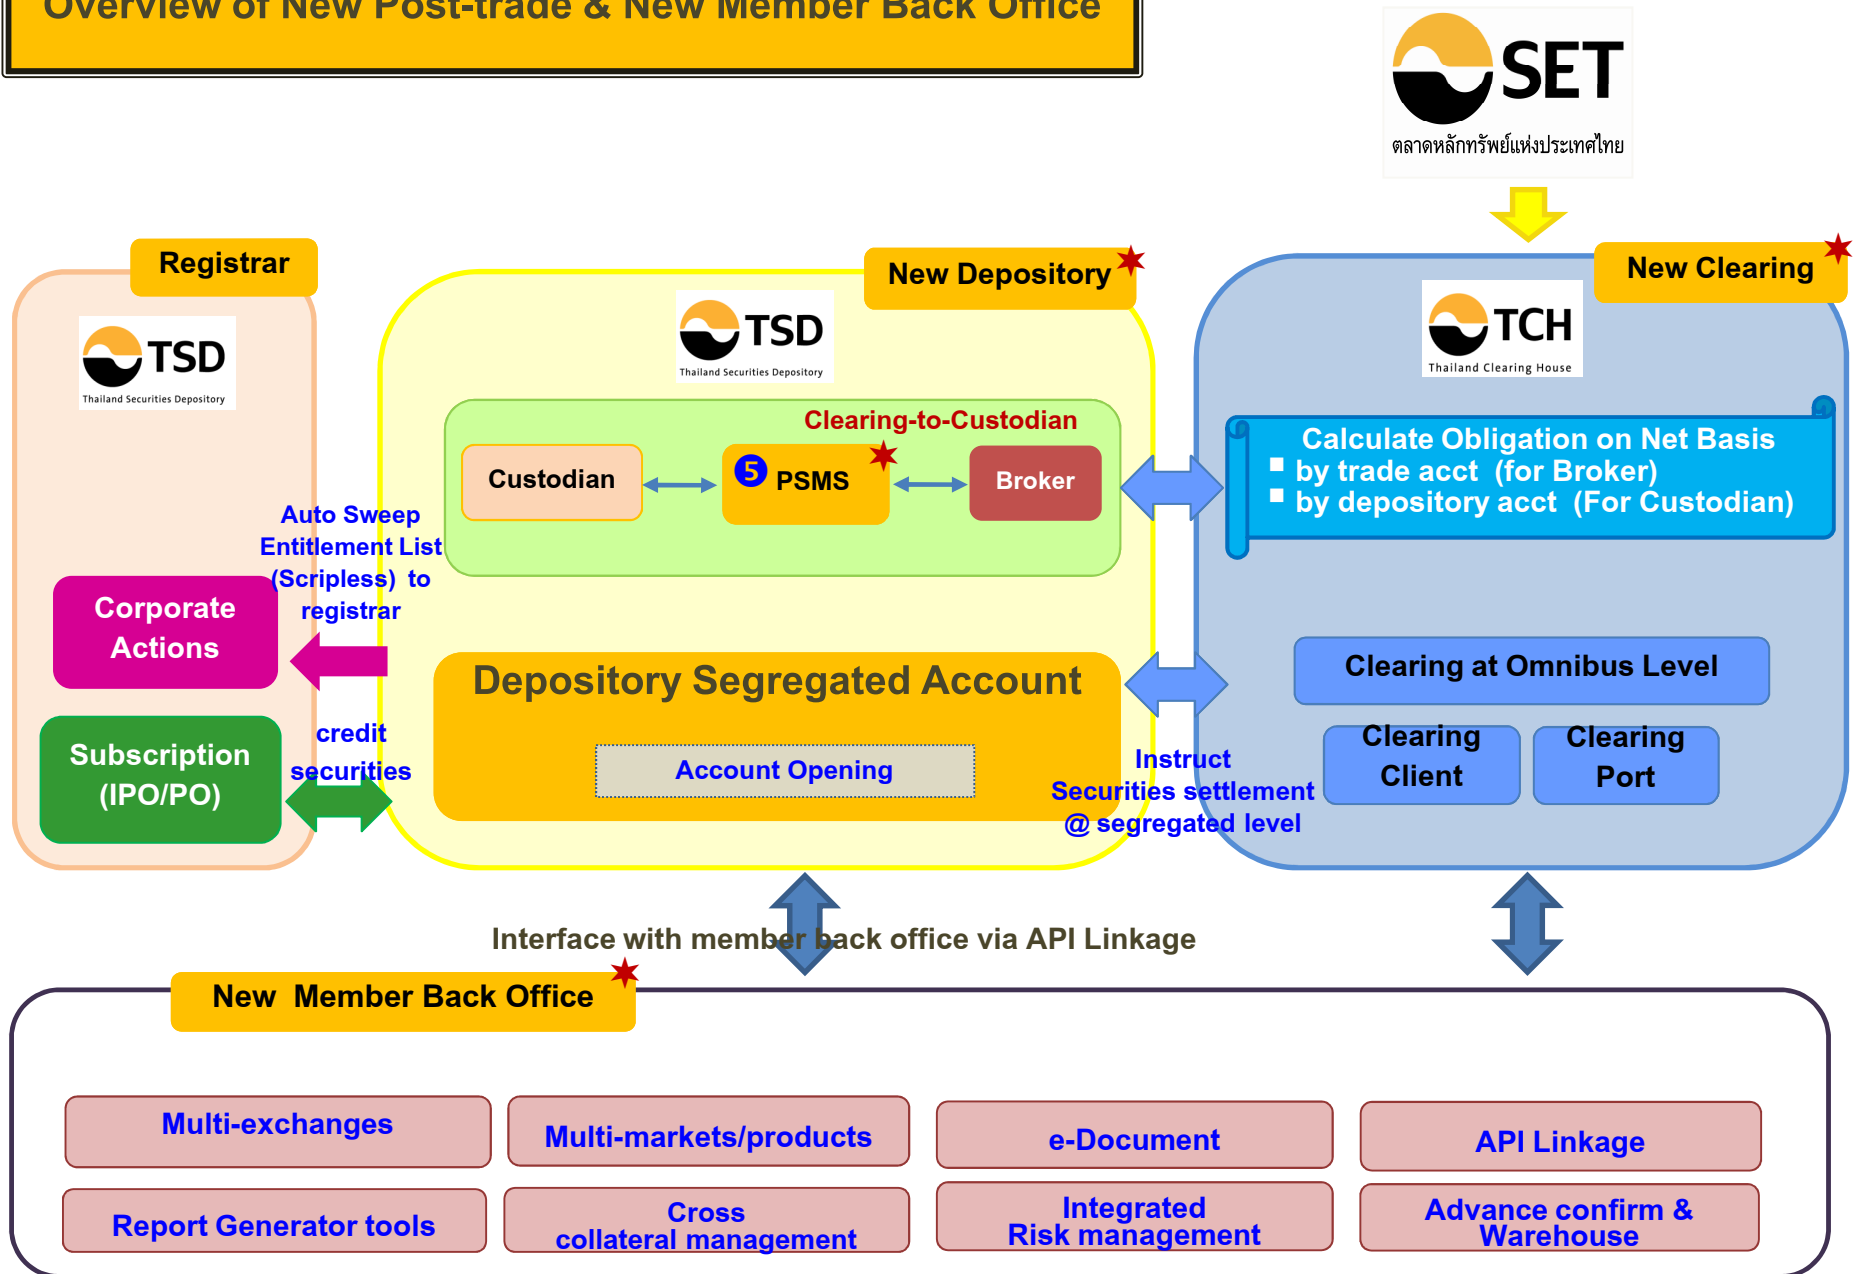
Overview of New Post-trade & New Member Back Office

SET
ตลาดหลักทรัพย์แห่งประเทศไทย

Registrar

TSD
Thailand Securities Depository

Corporate Actions

Subscription (IPO/PO)

Auto Sweep Entitlement List (Scripless) to registrar

credit securities

New Depository

TSD
Thailand Securities Depository

Clearing-to-Custodian

Custodian

5 PSMS

Broker

Depository Segregated Account

Account Opening

New Clearing

TCH
Thailand Clearing House

Calculate Obligation on Net Basis
■ by trade acct (for Broker)
■ by depository acct (For Custodian)

Clearing at Omnibus Level

Clearing Client

Clearing Port

Instruct Securities settlement @ segregated level

Interface with member back office via API Linkage

New Member Back Office

Multi-exchanges

Multi-markets/products

e-Document

API Linkage

Report Generator tools

Cross collateral management

Integrated Risk management

Advance confirm & Warehouse